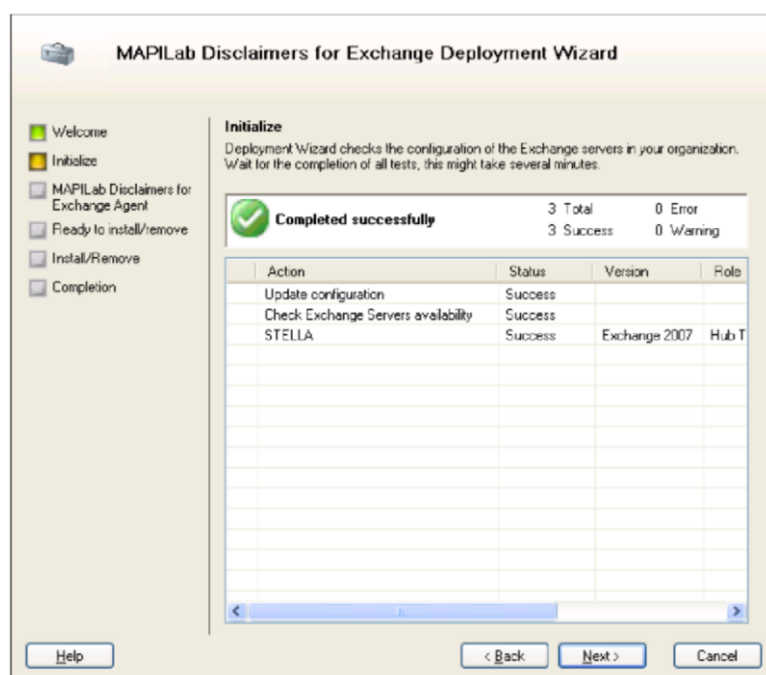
MAPILab Disclaimers for Exchange Deployment Wizard

Welcome
Initialize
MAPILab Disclaimers for Exchange Agent
Ready to install/remove
Install/Remove
Completion

Initialize
Deployment Wizard checks the configuration of the Exchange servers in your organization. Wait for the completion of all tests, this might take several minutes.

Completed successfully
3 Total
3 Success
0 Error
0 Warning

| Action | Status | Version | Role |
|---|---|---|---|
| Update configuration | Success | | |
| Check Exchange Servers availability | Success | | |
| STELLA | Success | Exchange 2007 | Hub T |

Help
< Back
Next >
Cancel